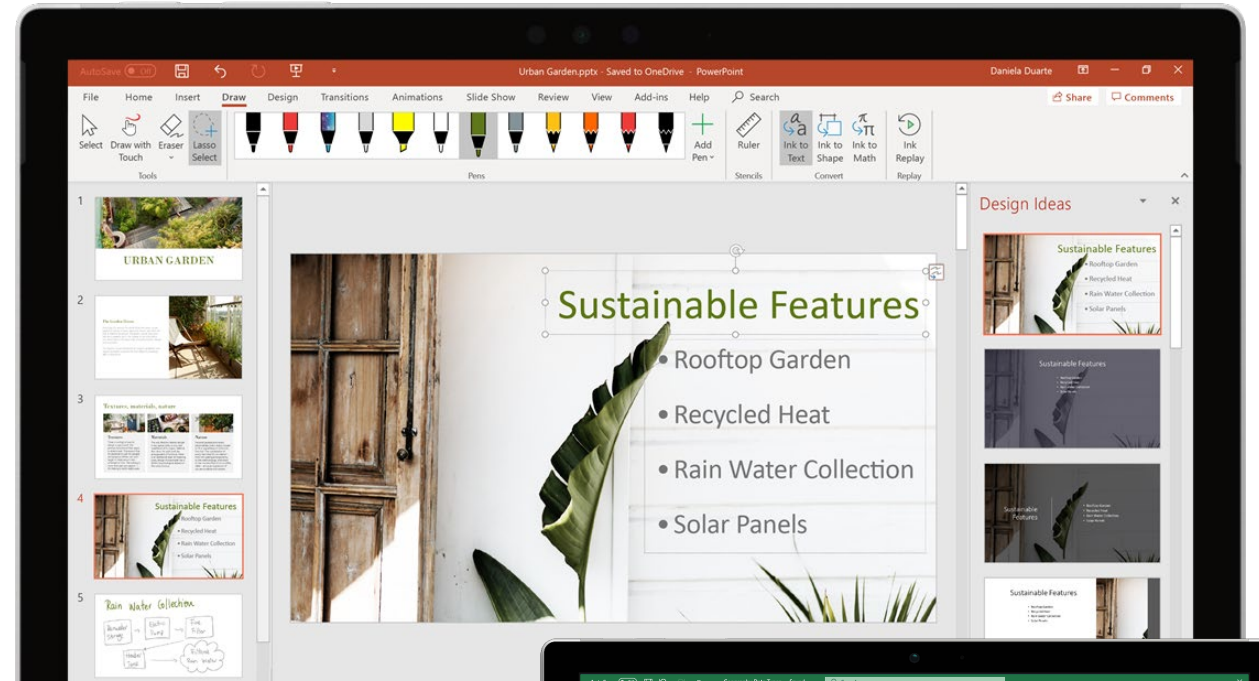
AutoSave Off

Urban Garden.pptx - Saved to OneDrive - PowerPoint

Daniela Duarte

File Home Insert Draw Design Transitions Animations Slide Show Review View Add-ins Help Search

Share Comments

Select Draw with Touch Eraser Lasso Select

Tools

Pens

Add Pen

Ruler

Stencils

Ink to Text Ink to Shape Ink to Math

Convert

Ink Replay

Replay

1

URBAN GARDEN

2

3

Textures, materials, nature

4

Sustainable Features
• Rooftop Garden
• Recycled Heat
• Rain Water Collection
• Solar Panels

5

Rain Water Collection

Sustainable Features

• Rooftop Garden

• Recycled Heat

• Rain Water Collection

• Solar Panels

Design Ideas

Sustainable Features
• Rooftop Garden
• Recycled Heat
• Rain Water Collection
• Solar Panels

Sustainable Features

Sustainable Features

Sustainable Features